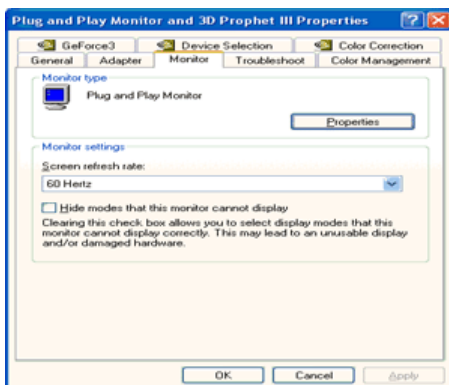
Plug and Play Monitor and 3D Prophet III Properties

GeForce3
Device Selection
Color Correction
General
Adapter
Monitor
Troubleshoot
Color Management

Monitor type
Plug and Play Monitor
Properties

Monitor settings
Screen refresh rate:
60 Hertz

Hide modes that this monitor cannot display
Clearing this check box allows you to select display modes that this monitor cannot display correctly. This may lead to an unusable display and/or damaged hardware.

OK
Cancel
Apply